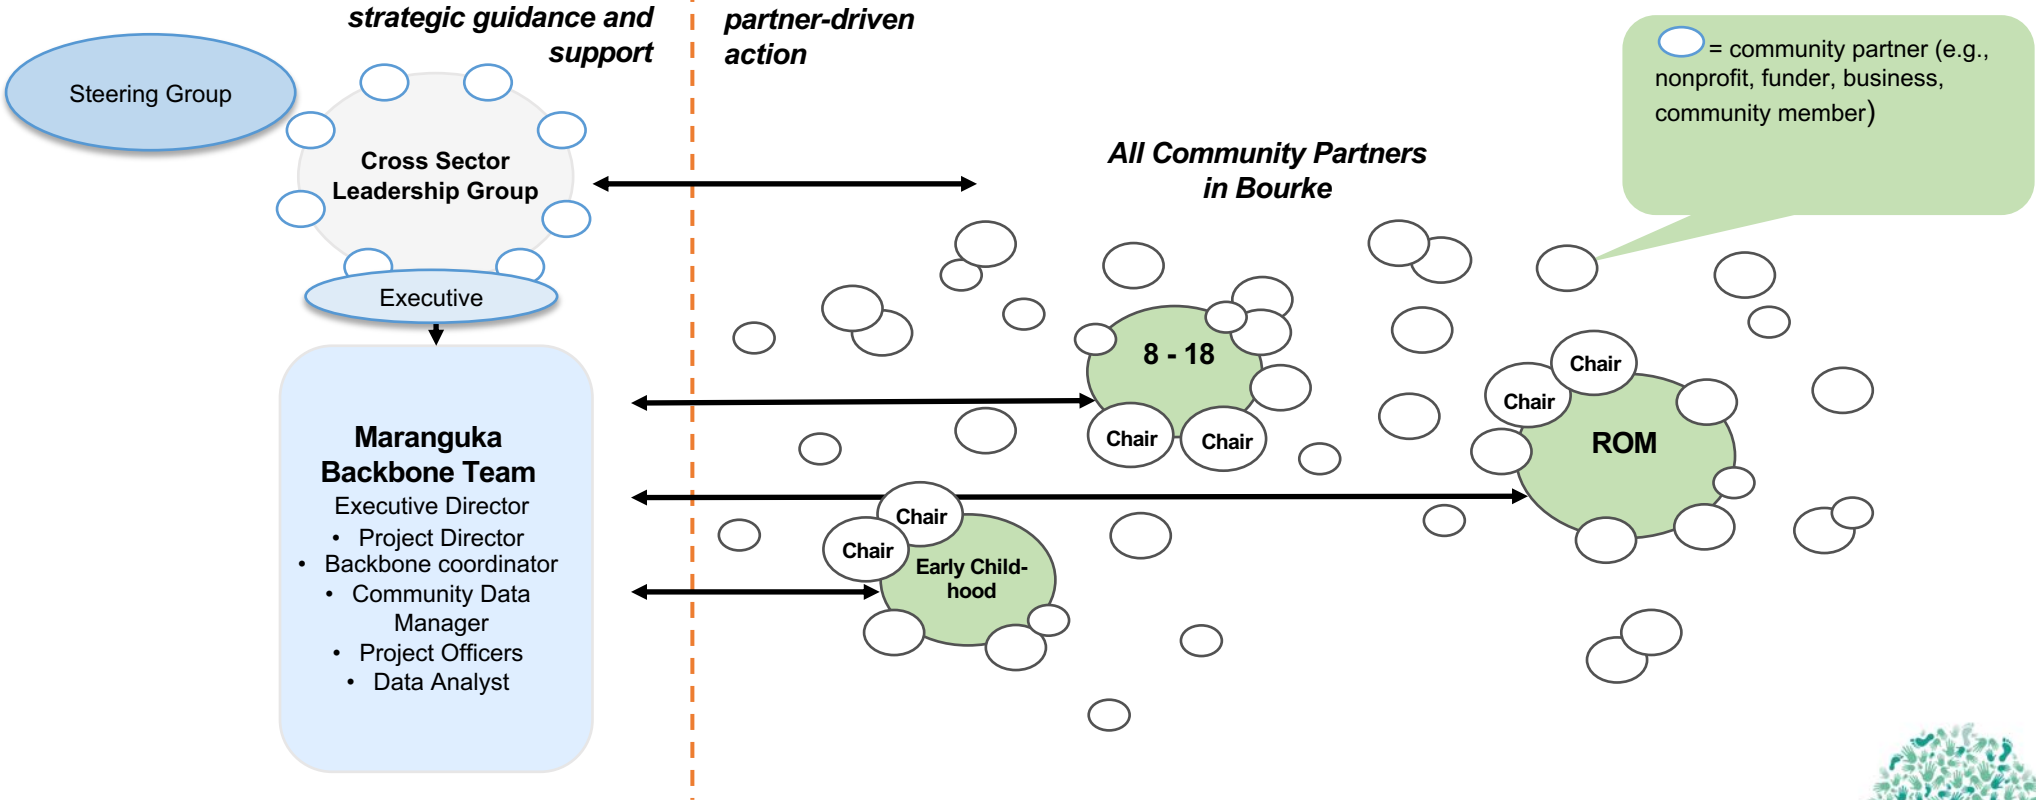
strategic guidance and support

partner-driven action

Steering Group

Cross Sector Leadership Group

Executive

= community partner (e.g., nonprofit, funder, business, community member)

All Community Partners in Bourke

8 - 18

Chair

Chair

Chair

Chair

ROM

Maranguka Backbone Team

Executive Director

• Project Director
• Backbone coordinator
• Community Data Manager
• Project Officers
• Data Analyst

Chair

Chair

Early Childhood